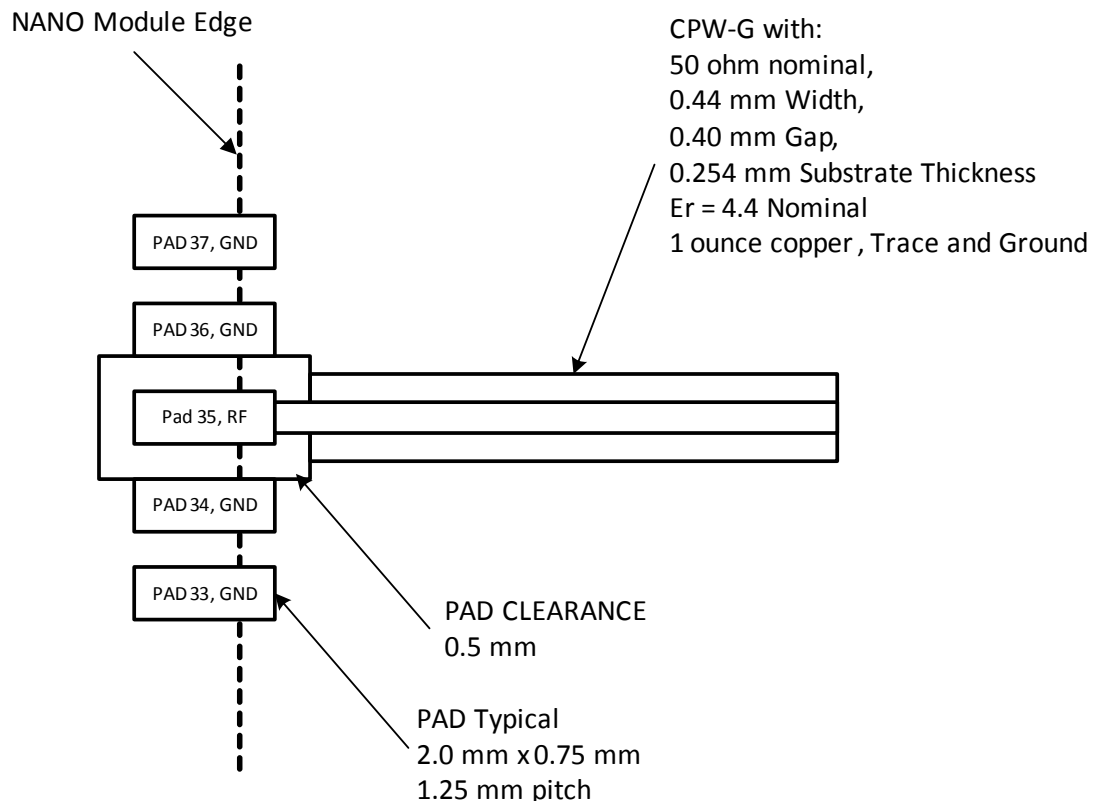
NANO Module Edge

CPW-G with:
50 ohm nominal,
0.44 mm Width,
0.40 mm Gap,
0.254 mm Substrate Thickness
Er = 4.4 Nominal
1 ounce copper , Trace and Ground

PAD 37, GND

PAD 36, GND

Pad 35, RF

PAD 34, GND

PAD 33, GND

PAD CLEARANCE
0.5 mm

PAD Typical
2.0 mm x 0.75 mm
1.25 mm pitch